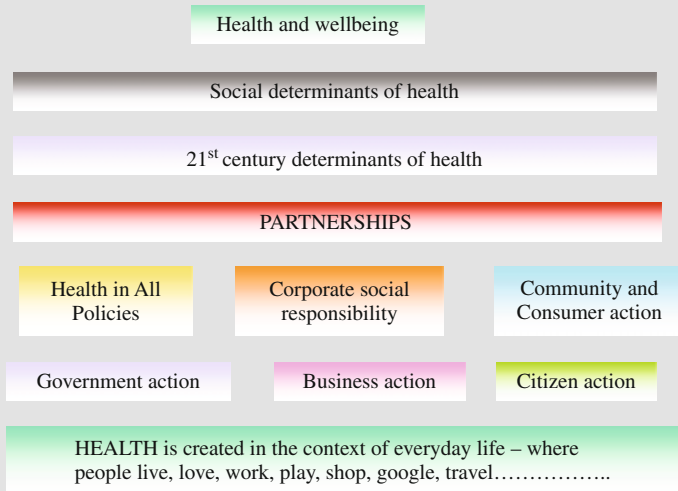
Health and wellbeing

Social determinants of health

21$^{st}$ century determinants of health

PARTNERSHIPS

Health in All Policies

Corporate social responsibility

Community and Consumer action

Government action

Business action

Citizen action

HEALTH is created in the context of everyday life – where people live, love, work, play, shop, google, travel……………..